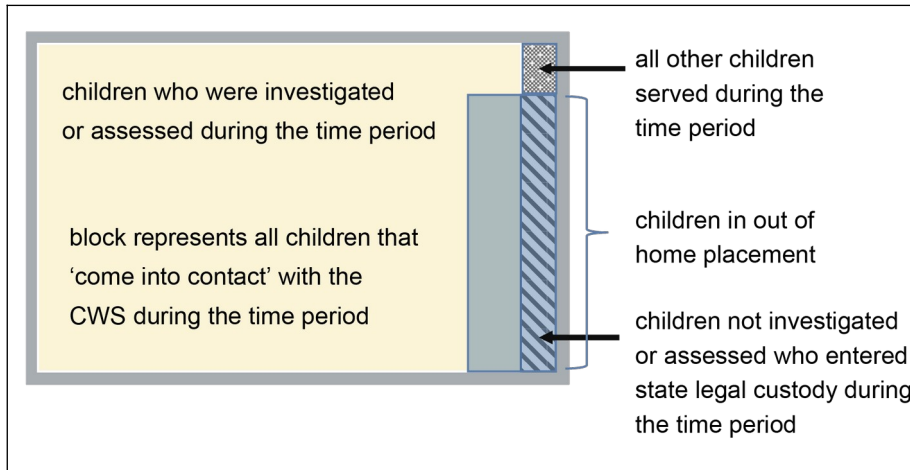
children who were investigated or assessed during the time period

block represents all children that 'come into contact' with the CWS during the time period

all other children served during the time period

children in out of home placement

children not investigated or assessed who entered state legal custody during the time period